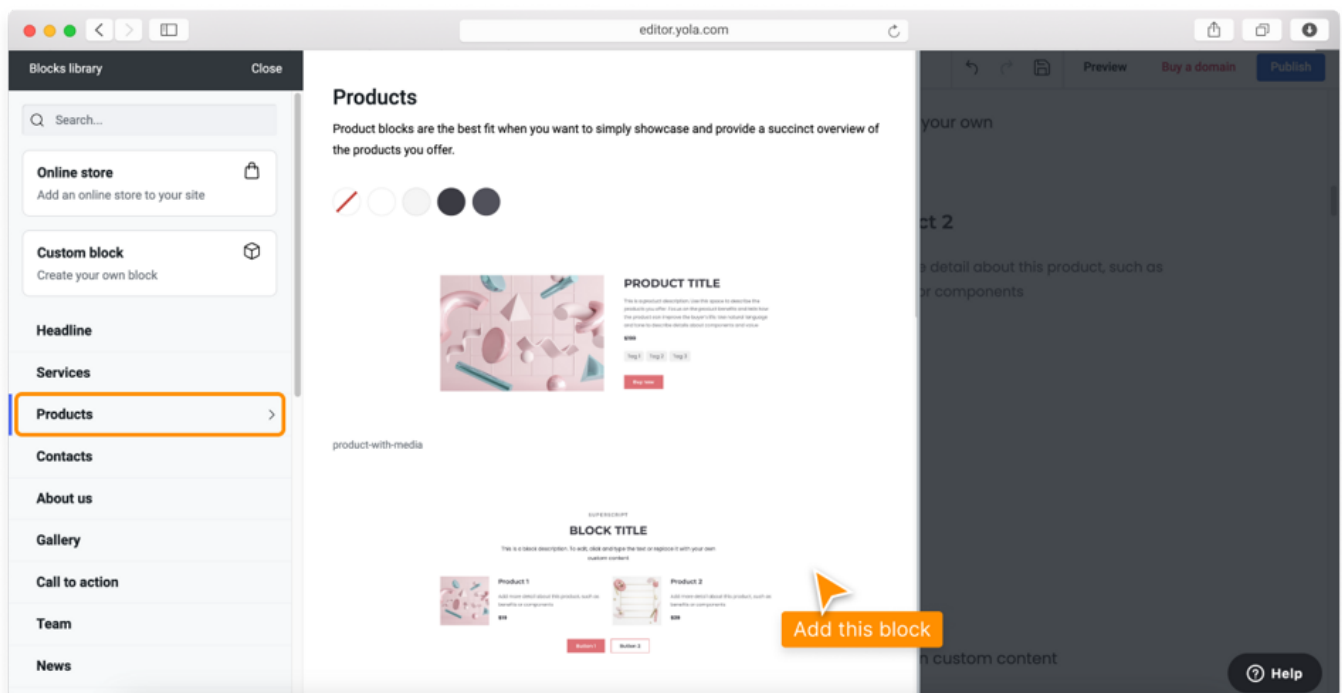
editor.yola.com

Blocks library
Close

Search...

Online store
Add an online store to your site

Custom block
Create your own block

Headline
Services
Products
Contacts
About us
Gallery
Call to action
Team
News

Products

Product blocks are the best fit when you want to simply showcase and provide a succinct overview of the products you offer.

PRODUCT TITLE

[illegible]

$100

Tag 1 Tag 2 Tag 3

Buy now

product-with-media

SUPERSCRIPT

BLOCK TITLE

This is a block description. To edit, click and type the text or replace it with your own custom content

Product 1
Add more detail about this product, such as benefits or components
$19

Product 2
Add more detail about this product, such as benefits or components
$29

Button 1
Button 2

Add this block

Preview
Buy a domain
Publish

your own

ct 2

e detail about this product, such as
or components

n custom content

Help